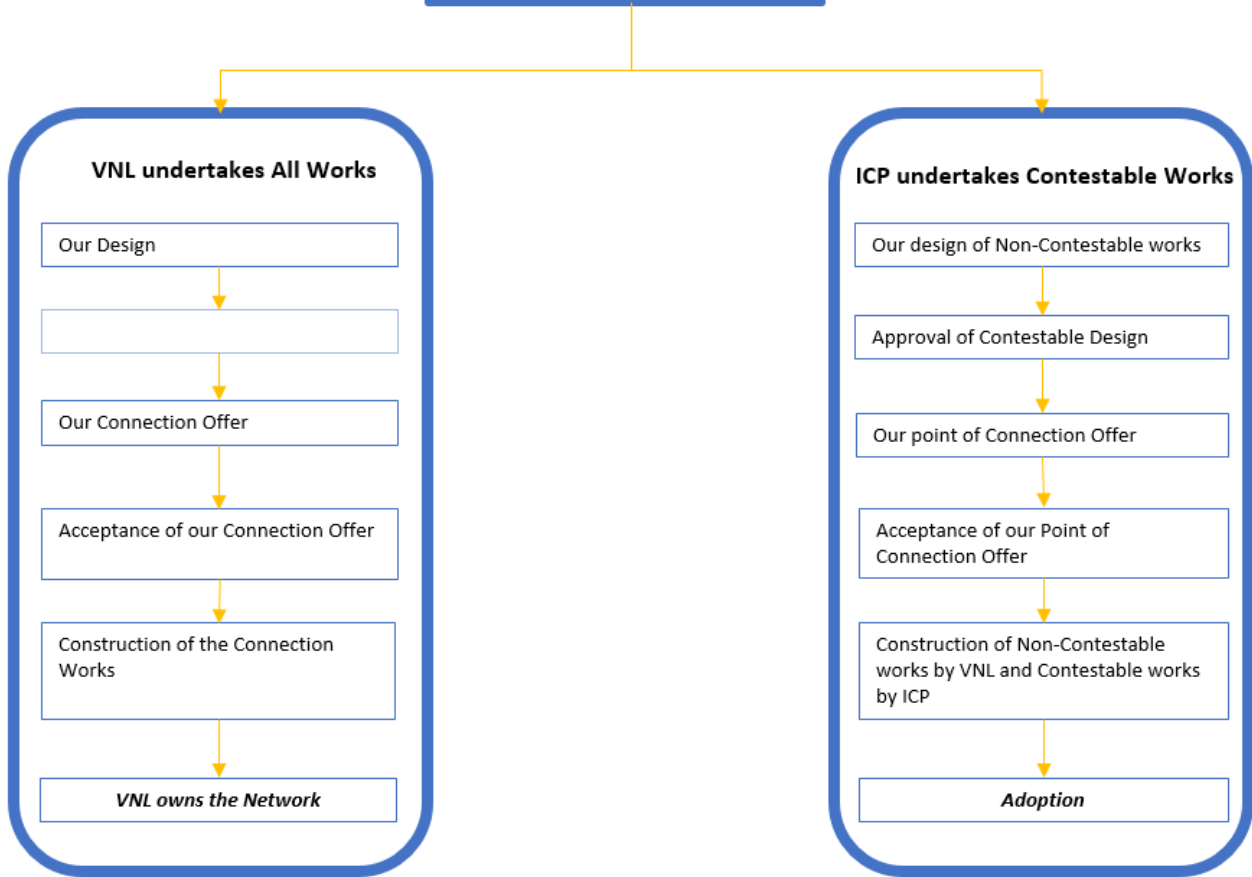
VNL undertakes All Works

Our Design

Our Connection Offer

Acceptance of our Connection Offer

Construction of the Connection Works

*VNL owns the Network*

ICP undertakes Contestable Works

Our design of Non-Contestable works

Approval of Contestable Design

Our point of Connection Offer

Acceptance of our Point of Connection Offer

Construction of Non-Contestable works by VNL and Contestable works by ICP

*Adoption*